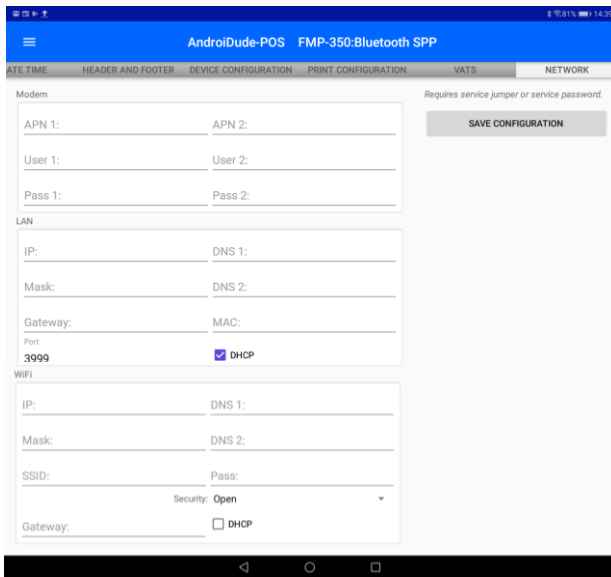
81% 14:3

AndroiDude-POS FMP-350:Bluetooth SPP

ATE TIME HEADER AND FOOTER DEVICE CONFIGURATION PRINT CONFIGURATION VATS NETWORK

Modem

APN 1: APN 2:

User 1: User 2:

Pass 1: Pass 2:

Requires service jumper or service password.

SAVE CONFIGURATION

LAN

IP: DNS 1:

Mask: DNS 2:

Gateway: MAC:

Port
3999

DHCP

WiFi

IP: DNS 1:

Mask: DNS 2:

SSID: Pass:

Security: Open

Gateway:

DHCP